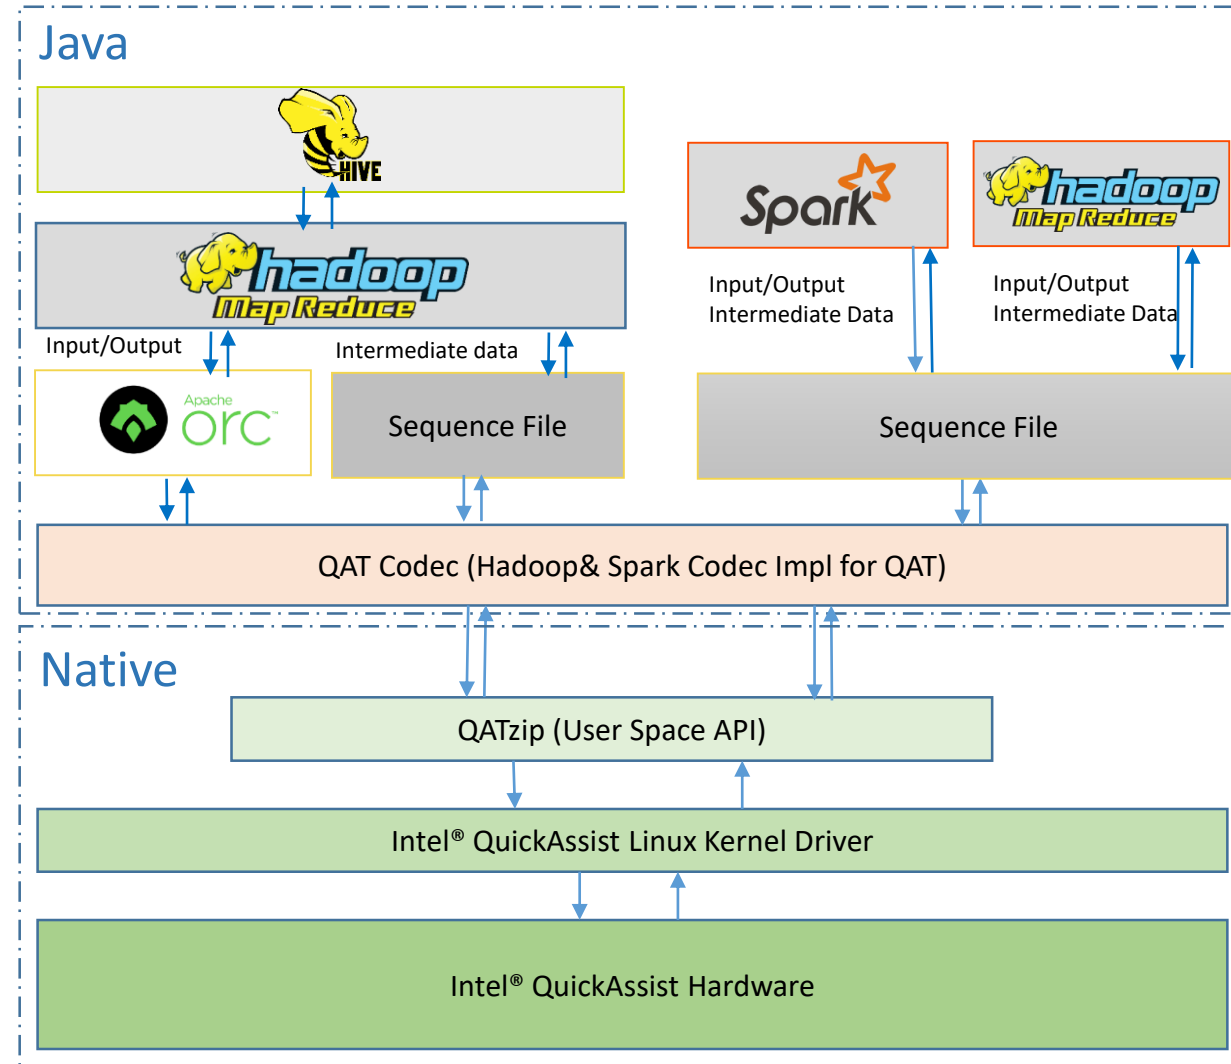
Java

HIVE

hadoop
Map Reduce

Spark

hadoop
Map Reduce

Input/Output
Intermediate Data

Input/Output
Intermediate Data

Input/Output

Intermediate data

Apache
orc

Sequence File

Sequence File

QAT Codec (Hadoop& Spark Codec Impl for QAT)

Native

QATzip (User Space API)

Intel® QuickAssist Linux Kernel Driver

Intel® QuickAssist Hardware